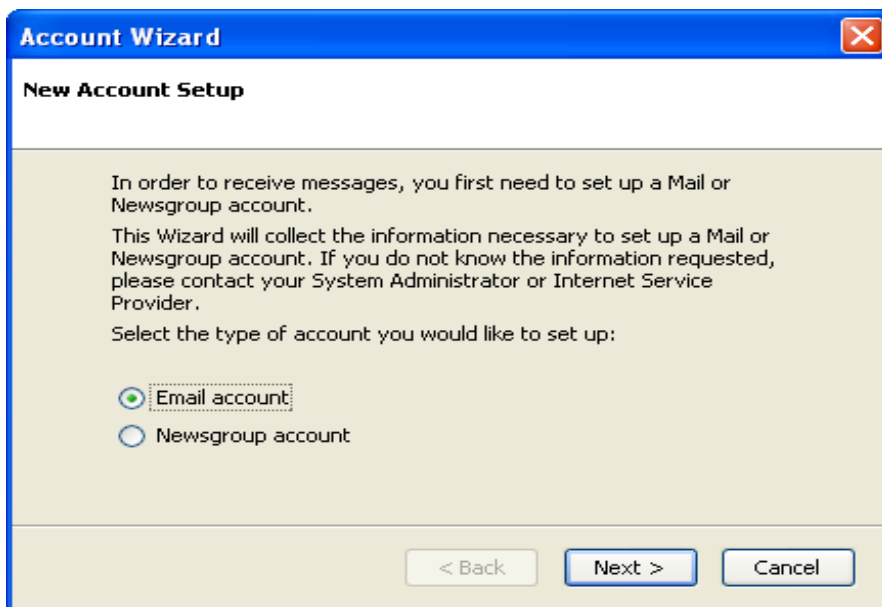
Account Wizard

New Account Setup

In order to receive messages, you first need to set up a Mail or Newsgroup account.

This Wizard will collect the information necessary to set up a Mail or Newsgroup account. If you do not know the information requested, please contact your System Administrator or Internet Service Provider.

Select the type of account you would like to set up:

Email account

Newsgroup account

< Back

Next >

Cancel